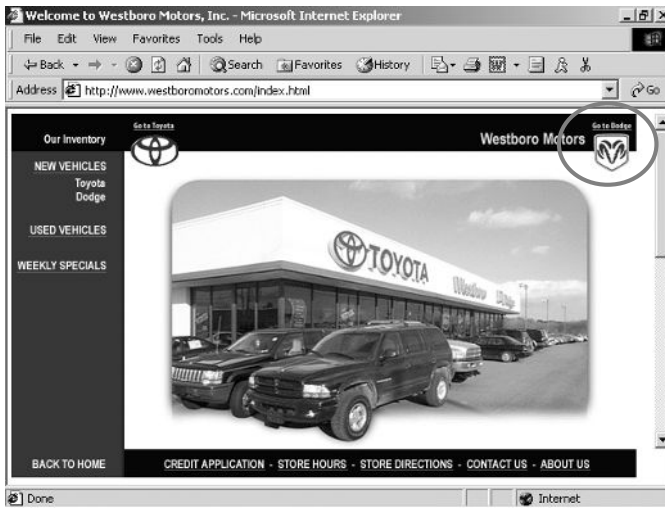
Welcome to Westboro Motors, Inc. - Microsoft Internet Explorer

File Edit View Favorites Tools Help

Back Search Favorites History

Address http://www.westboromotors.com/index.html Go

Our Inventory

Go to Toyota

Westboro Motors

Go to Dodge

NEW VEHICLES
Toyota
Dodge

USED VEHICLES

WEEKLY SPECIALS

TOYOTA

Westboro Dodge

BACK TO HOME

CREDIT APPLICATION - STORE HOURS - STORE DIRECTIONS - CONTACT US - ABOUT US

Done

Internet